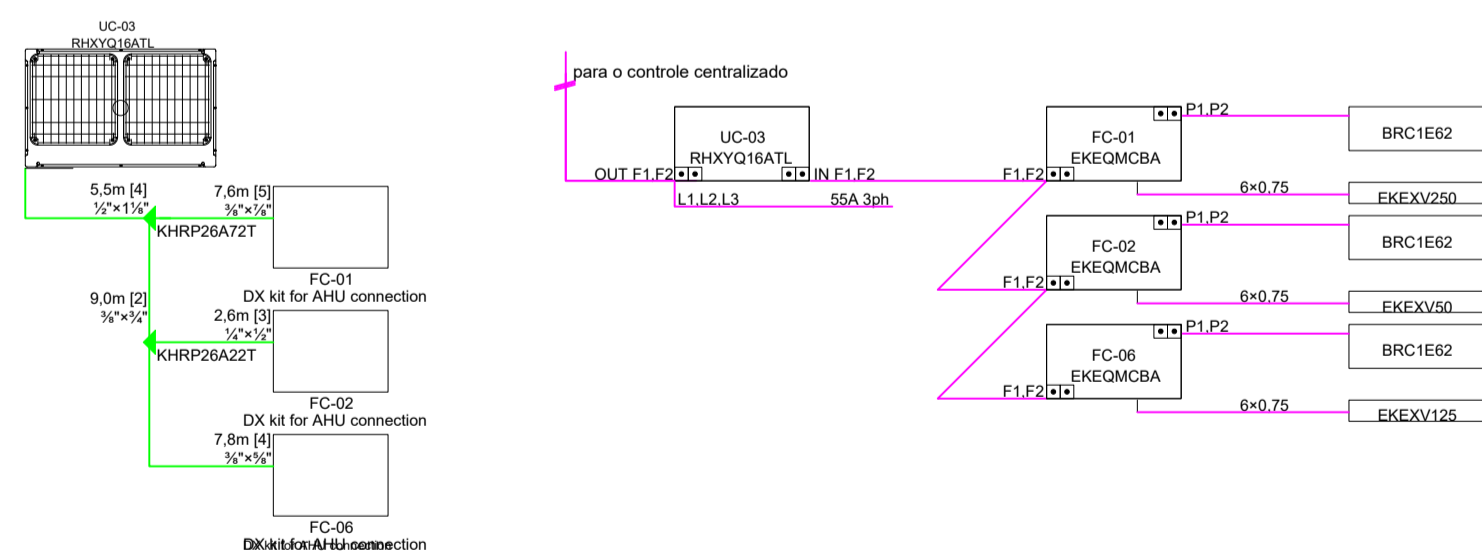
UC-03
RHXYQ16ATL

5,5m [4]
½"×1⅛"
7,6m [5]
⅜"×⅞"
KHRP26A72T
FC-01
DX kit for AHU connection
9,0m [2]
⅜"×¾"
2,6m [3]
¼"×½"
KHRP26A22T
FC-02
DX kit for AHU connection
7,8m [4]
⅜"×⅝"
FC-06
DX kit for AHU connection

para o controle centralizado
UC-03
RHXYQ16ATL
OUT F1,F2
IN F1,F2
L1,L2,L3
55A 3ph
FC-01
EKEQMCBA
F1,F2
P1,P2
BRC1E62
6×0,75
EKEXV250
FC-02
EKEQMCBA
F1,F2
P1,P2
BRC1E62
6×0,75
EKEXV50
FC-06
EKEQMCBA
F1,F2
P1,P2
BRC1E62
6×0,75
EKEXV125